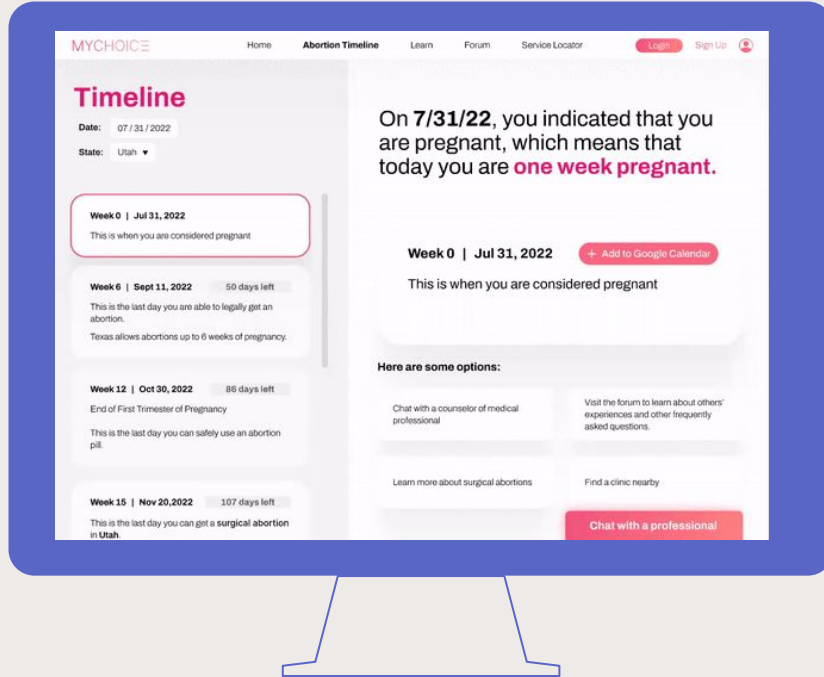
MYCHOICE

Home Abortion Timeline Learn Forum Service Locator Login Sign Up

Timeline

Date: 07 / 31 / 2022

State: Utah ▾

Week 0 | Jul 31, 2022

This is when you are considered pregnant

Week 6 | Sept 11, 2022 50 days left

This is the last day you are able to legally get an abortion.

Texas allows abortions up to 6 weeks of pregnancy.

Week 12 | Oct 30, 2022 86 days left

End of First Trimester of Pregnancy

This is the last day you can safely use an abortion pill.

Week 15 | Nov 20,2022 107 days left

This is the last day you can get a surgical abortion in Utah.

On 7/31/22, you indicated that you are pregnant, which means that today you are one week pregnant.

Week 0 | Jul 31, 2022

+ Add to Google Calendar

This is when you are considered pregnant

Here are some options:

Chat with a counselor of medical professional

Visit the forum to learn about others' experiences and other frequently asked questions.

Learn more about surgical abortions

Find a clinic nearby

Chat with a professional